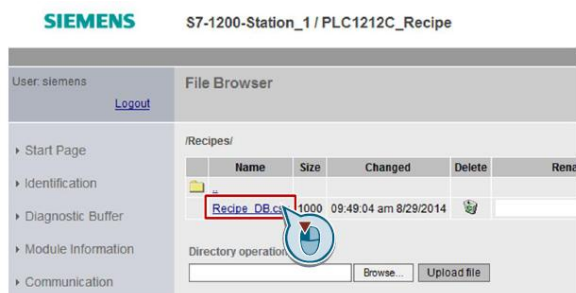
SIEMENS

S7-1200-Station_1 / PLC1212C_Recipe

User: siemens

Logout

File Browser

Start Page

Identification

Diagnostic Buffer

Module Information

Communication

/Recipes/

| Name | Size | Changed | Delete | Rena |
|---|---|---|---|---|
| .. | | | | |
| Recipe_DB.cs | 1000 | 09:49:04 am 8/29/2014 | | |

Directory operation

Browse...

Upload file